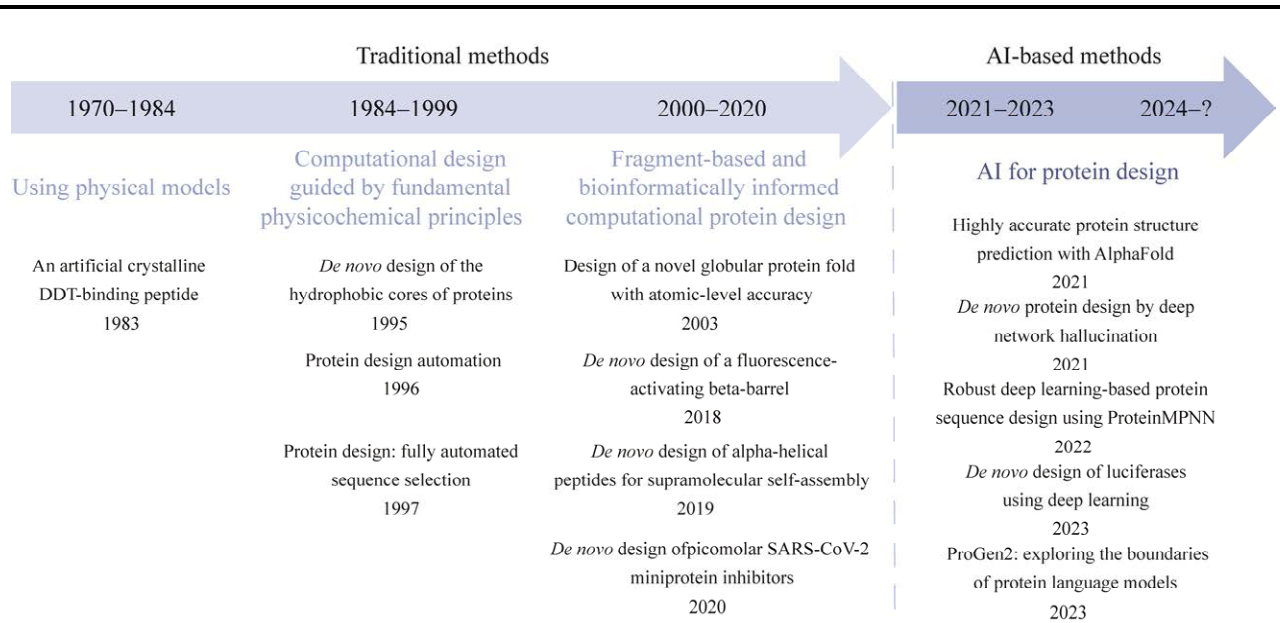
Traditional methods

AI-based methods

1970–1984

1984–1999

2000–2020

2021–2023

2024–?

Using physical models

An artificial crystalline DDT-binding peptide
1983

Computational design guided by fundamental physicochemical principles

*De novo* design of the hydrophobic cores of proteins
1995

Protein design automation
1996

Protein design: fully automated sequence selection
1997

Fragment-based and bioinformatically informed computational protein design

Design of a novel globular protein fold with atomic-level accuracy
2003

*De novo* design of a fluorescence-activating beta-barrel
2018

*De novo* design of alpha-helical peptides for supramolecular self-assembly
2019

*De novo* design ofpicomolar SARS-CoV-2 miniprotein inhibitors
2020

AI for protein design

Highly accurate protein structure prediction with AlphaFold
2021

*De novo* protein design by deep network hallucination
2021

Robust deep learning-based protein sequence design using ProteinMPNN
2022

*De novo* design of luciferases using deep learning
2023

ProGen2: exploring the boundaries of protein language models
2023